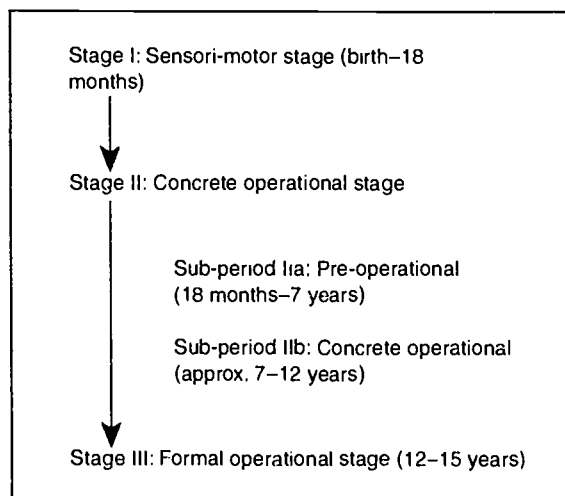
Stage I: Sensori-motor stage (birth–18 months)

Stage II: Concrete operational stage

Sub-period IIa: Pre-operational (18 months–7 years)

Sub-period IIb: Concrete operational (approx. 7–12 years)

Stage III: Formal operational stage (12–15 years)